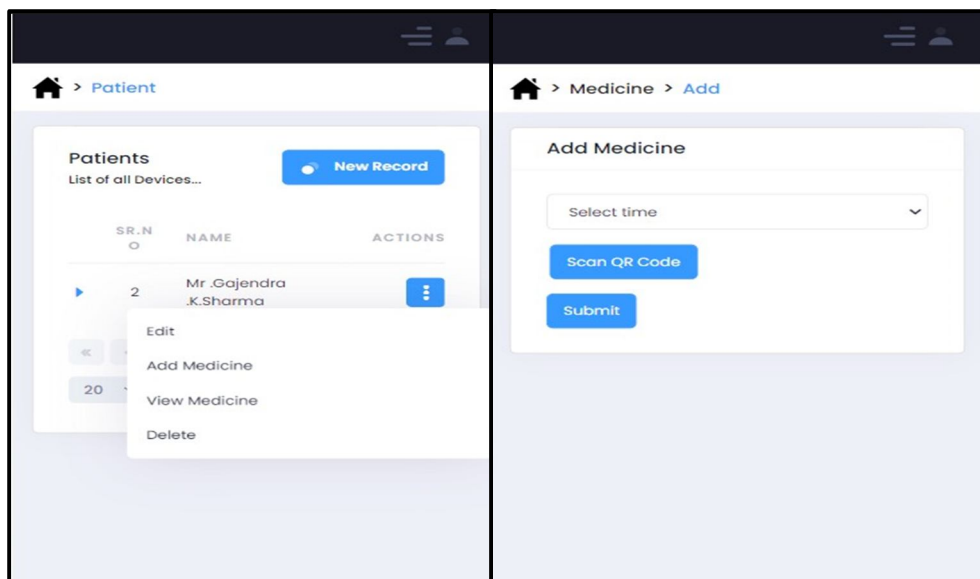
> Patient

Patients
List of all Devices...

New Record

| SR.NO | NAME | ACTIONS |
|---|---|---|
| 2 | Mr .Gajendra .K.Sharma | |

Edit
Add Medicine
View Medicine
Delete

«

20

> Medicine > Add

Add Medicine

Select time

Scan QR Code

Submit